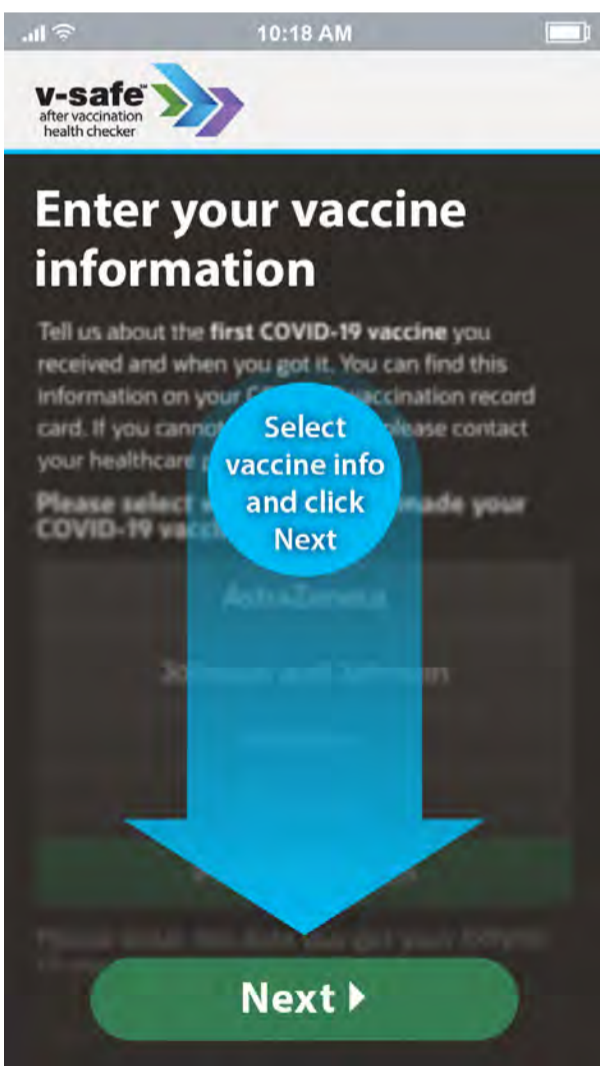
10:18 AM

v-safe™ after vaccination health checker

Enter your vaccine information

Tell us about the **first COVID-19 vaccine** you received and when you got it. You can find this information on your COVID-19 vaccination record card. If you cannot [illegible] please contact your healthcare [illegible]

Please select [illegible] made your COVID-19 vacci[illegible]

Select vaccine info and click Next

AstraZeneca

Johnson and Johnson

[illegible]

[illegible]

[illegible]

Next ▸